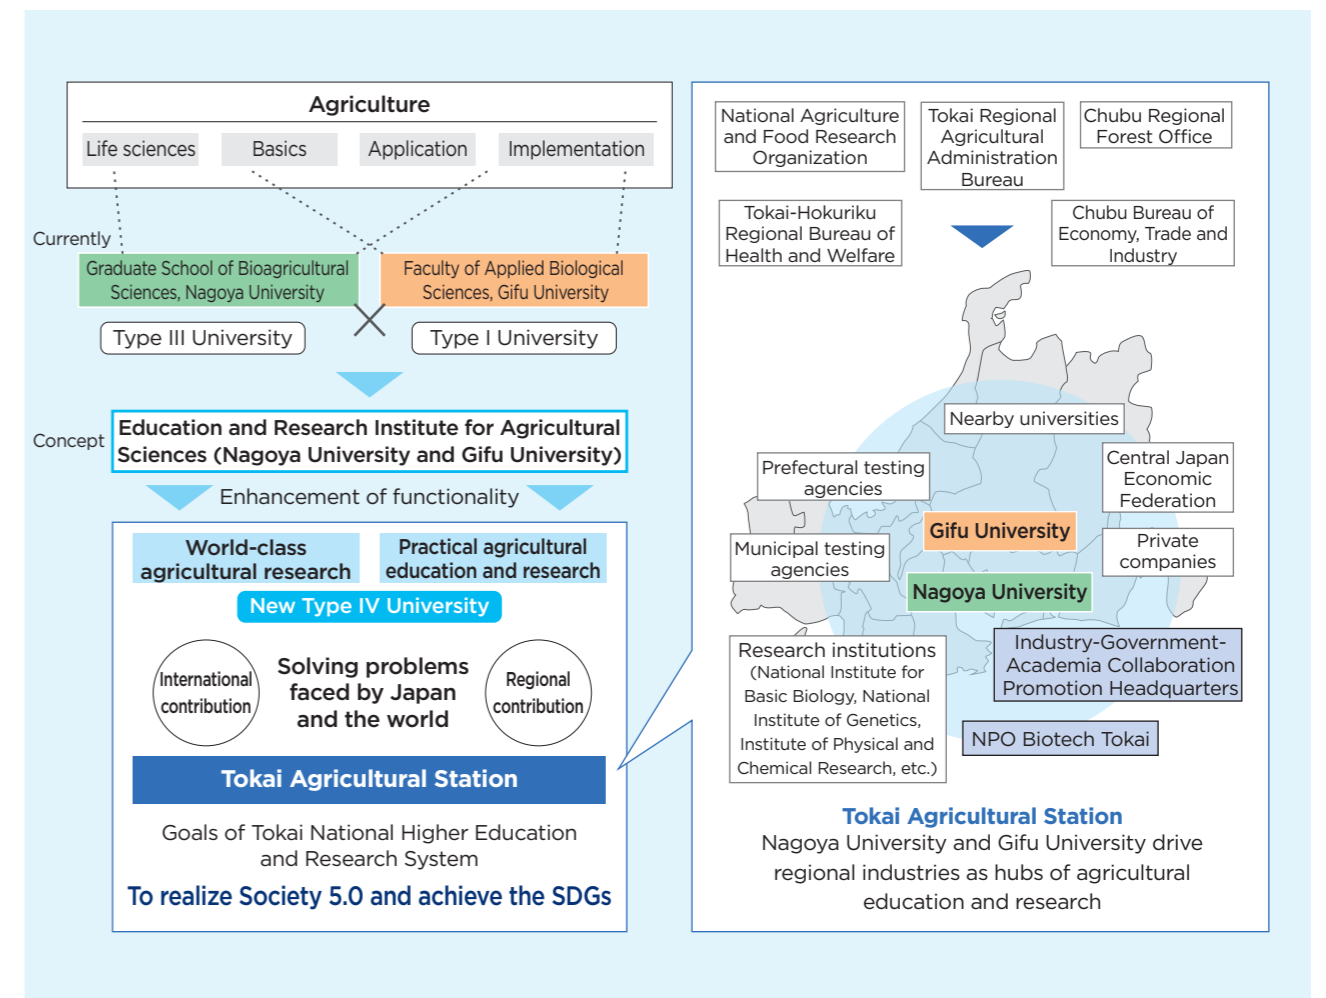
Agriculture

Life sciences
Basics
Application
Implementation

Currently

Graduate School of Bioagricultural Sciences, Nagoya University

Faculty of Applied Biological Sciences, Gifu University

Type III University

Type I University

Concept

Education and Research Institute for Agricultural Sciences (Nagoya University and Gifu University)

Enhancement of functionality

World-class agricultural research

Practical agricultural education and research

New Type IV University

International contribution

Solving problems faced by Japan and the world

Regional contribution

Tokai Agricultural Station

Goals of Tokai National Higher Education and Research System

To realize Society 5.0 and achieve the SDGs

National Agriculture and Food Research Organization

Tokai Regional Agricultural Administration Bureau

Chubu Regional Forest Office

Tokai-Hokuriku Regional Bureau of Health and Welfare

Chubu Bureau of Economy, Trade and Industry

Nearby universities

Prefectural testing agencies

Central Japan Economic Federation

Gifu University

Municipal testing agencies

Private companies

Nagoya University

Research institutions (National Institute for Basic Biology, National Institute of Genetics, Institute of Physical and Chemical Research, etc.)

Industry-Government-Academia Collaboration Promotion Headquarters

NPO Biotech Tokai

Tokai Agricultural Station
Nagoya University and Gifu University drive regional industries as hubs of agricultural education and research